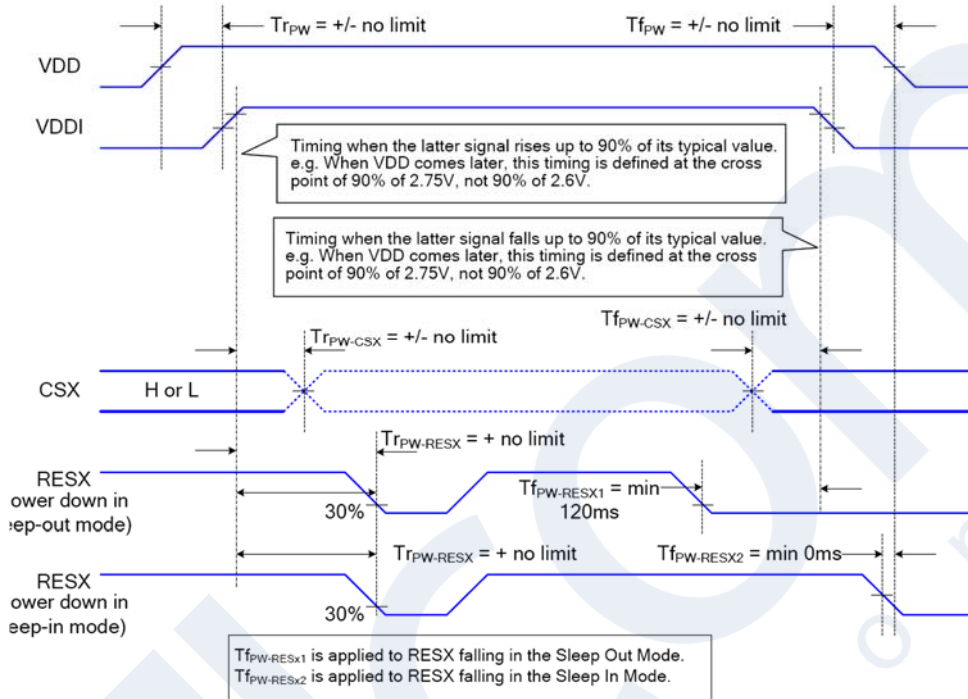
$Tr_{PW}$ = +/- no limit

$Tf_{PW}$ = +/- no limit

VDD

VDDI

Timing when the latter signal rises up to 90% of its typical value. e.g. When VDD comes later, this timing is defined at the cross point of 90% of 2.75V, not 90% of 2.6V.

Timing when the latter signal falls up to 90% of its typical value. e.g. When VDD comes later, this timing is defined at the cross point of 90% of 2.75V, not 90% of 2.6V.

$Tf_{PW-CSX}$ = +/- no limit

$Tr_{PW-CSX}$ = +/- no limit

CSX

H or L

$Tr_{PW-RESX}$ = + no limit

RESX

ower down in

eep-out mode)

$Tf_{PW-RESX1}$ = min 120ms

30%

$Tr_{PW-RESX}$ = + no limit

$Tf_{PW-RESX2}$ = min 0ms

RESX

ower down in

eep-in mode)

30%

$Tf_{PW-RESx1}$ is applied to RESX falling in the Sleep Out Mode.

$Tf_{PW-RESx2}$ is applied to RESX falling in the Sleep In Mode.